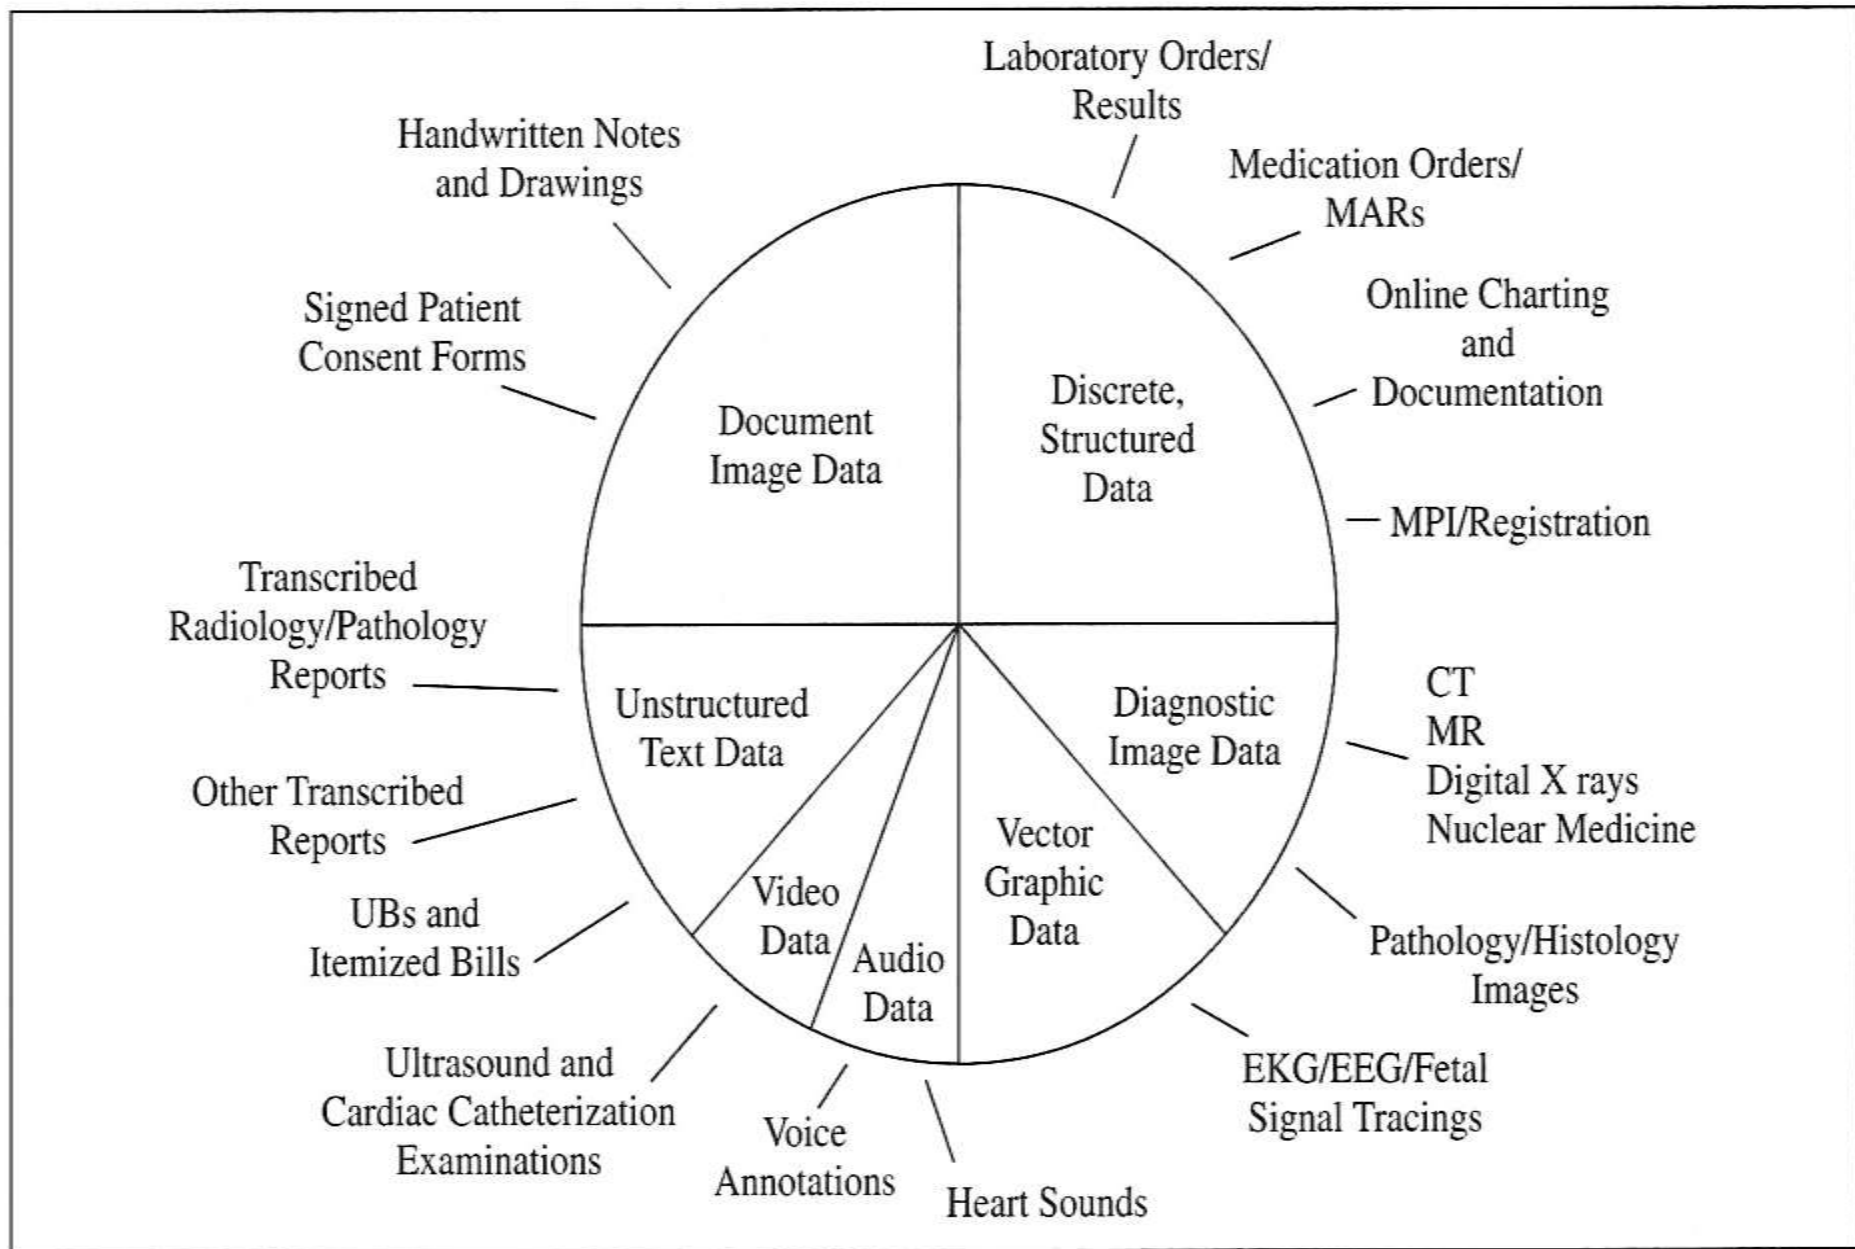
Laboratory Orders/ Results

Handwritten Notes and Drawings

Medication Orders/ MARs

Online Charting and Documentation

Signed Patient Consent Forms

Document Image Data

Discrete, Structured Data

MPI/Registration

Transcribed Radiology/Pathology Reports

Unstructured Text Data

Diagnostic Image Data

CT
MR
Digital X rays
Nuclear Medicine

Other Transcribed Reports

Vector Graphic Data

Video Data

Audio Data

UBs and Itemized Bills

Pathology/Histology Images

Ultrasound and Cardiac Catheterization Examinations

Voice Annotations

Heart Sounds

EKG/EEG/Fetal Signal Tracings